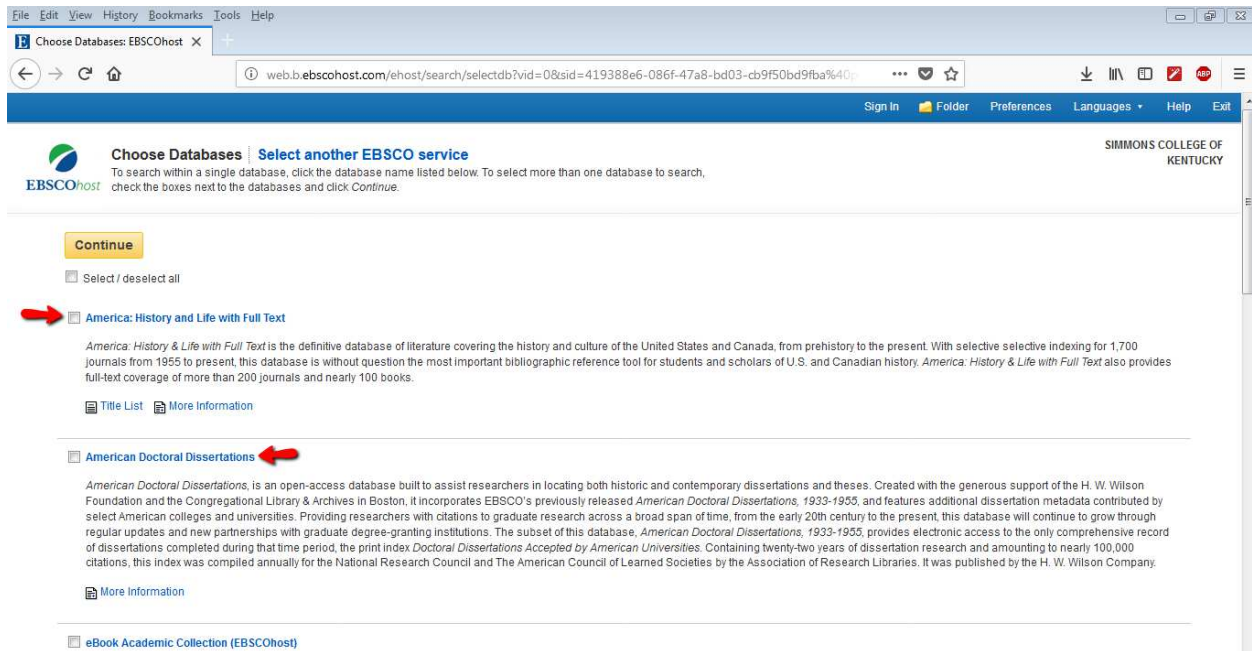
File Edit View History Bookmarks Tools Help

Choose Databases: EBSCOhost ×

web.b.ebscohost.com/ehost/search/selectdb?vid=0&sid=419388e6-086f-47a8-bd03-cb9f50bd9fba%40p

ABP

Sign In Folder Preferences Languages Help Exit

EBSCOhost

Choose Databases Select another EBSCO service

To search within a single database, click the database name listed below. To select more than one database to search, check the boxes next to the databases and click Continue.

SIMMONS COLLEGE OF KENTUCKY

Continue

Select / deselect all

America: History and Life with Full Text

America: History & Life with Full Text is the definitive database of literature covering the history and culture of the United States and Canada, from prehistory to the present. With selective selective indexing for 1,700 journals from 1955 to present, this database is without question the most important bibliographic reference tool for students and scholars of U.S. and Canadian history. America: History & Life with Full Text also provides full-text coverage of more than 200 journals and nearly 100 books.

Title List More Information

American Doctoral Dissertations

American Doctoral Dissertations, is an open-access database built to assist researchers in locating both historic and contemporary dissertations and theses. Created with the generous support of the H. W. Wilson Foundation and the Congregational Library & Archives in Boston, it incorporates EBSCO's previously released American Doctoral Dissertations, 1933-1955, and features additional dissertation metadata contributed by select American colleges and universities. Providing researchers with citations to graduate research across a broad span of time, from the early 20th century to the present, this database will continue to grow through regular updates and new partnerships with graduate degree-granting institutions. The subset of this database, American Doctoral Dissertations, 1933-1955, provides electronic access to the only comprehensive record of dissertations completed during that time period, the print index Doctoral Dissertations Accepted by American Universities. Containing twenty-two years of dissertation research and amounting to nearly 100,000 citations, this index was compiled annually for the National Research Council and The American Council of Learned Societies by the Association of Research Libraries. It was published by the H. W. Wilson Company.

More Information

eBook Academic Collection (EBSCOhost)